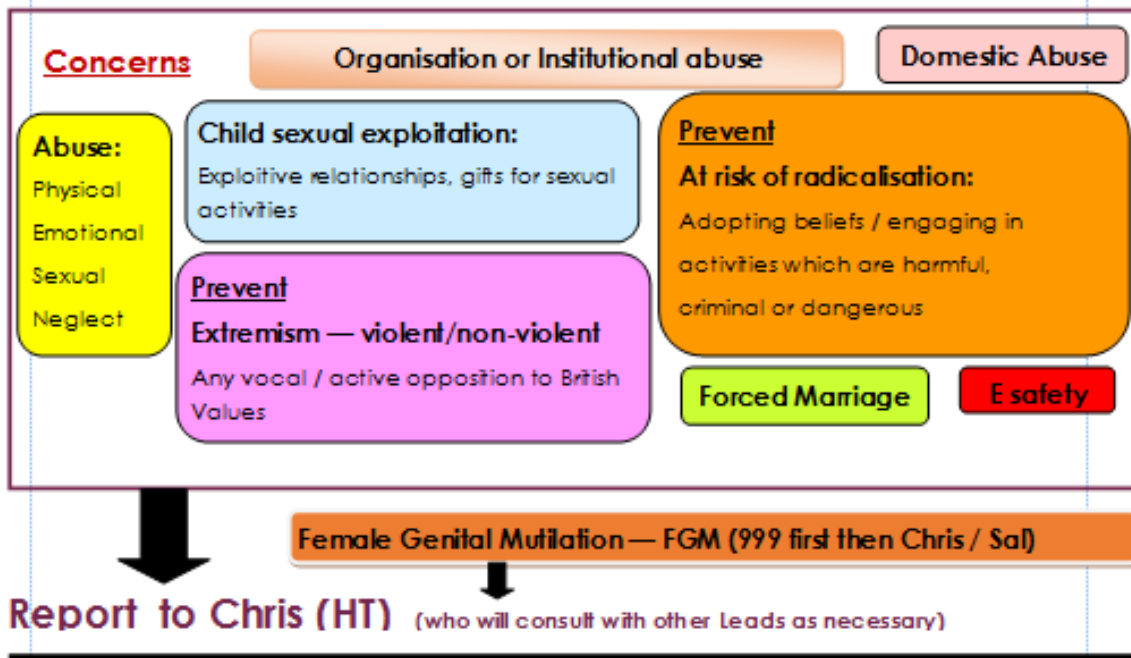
Concerns

Organisation or Institutional abuse

Domestic Abuse

Abuse:
Physical
Emotional
Sexual
Neglect

Child sexual exploitation:
Exploitive relationships, gifts for sexual activities

Prevent
At risk of radicalisation:
Adopting beliefs / engaging in activities which are harmful, criminal or dangerous

Prevent
Extremism — violent/non-violent
Any vocal / active opposition to British Values

Forced Marriage

E safety

Female Genital Mutilation — FGM (999 first then Chris / Sal)

Report to Chris (HT) (who will consult with other Leads as necessary)